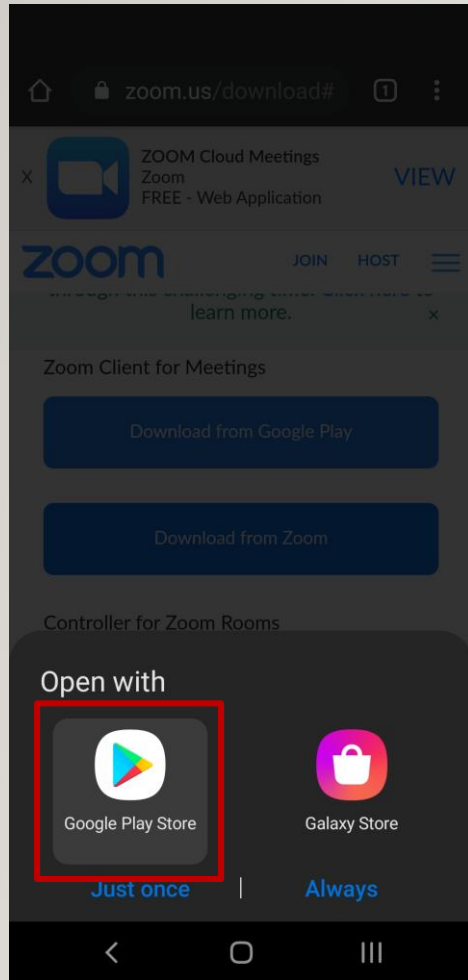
zoom.us/download#

1

x

ZOOM Cloud Meetings
Zoom
FREE - Web Application

VIEW

zoom

JOIN HOST

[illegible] learn more.

x

Zoom Client for Meetings

Download from Google Play

Download from Zoom

Controller for Zoom Rooms

Open with

Google Play Store

Galaxy Store

Just once

Always